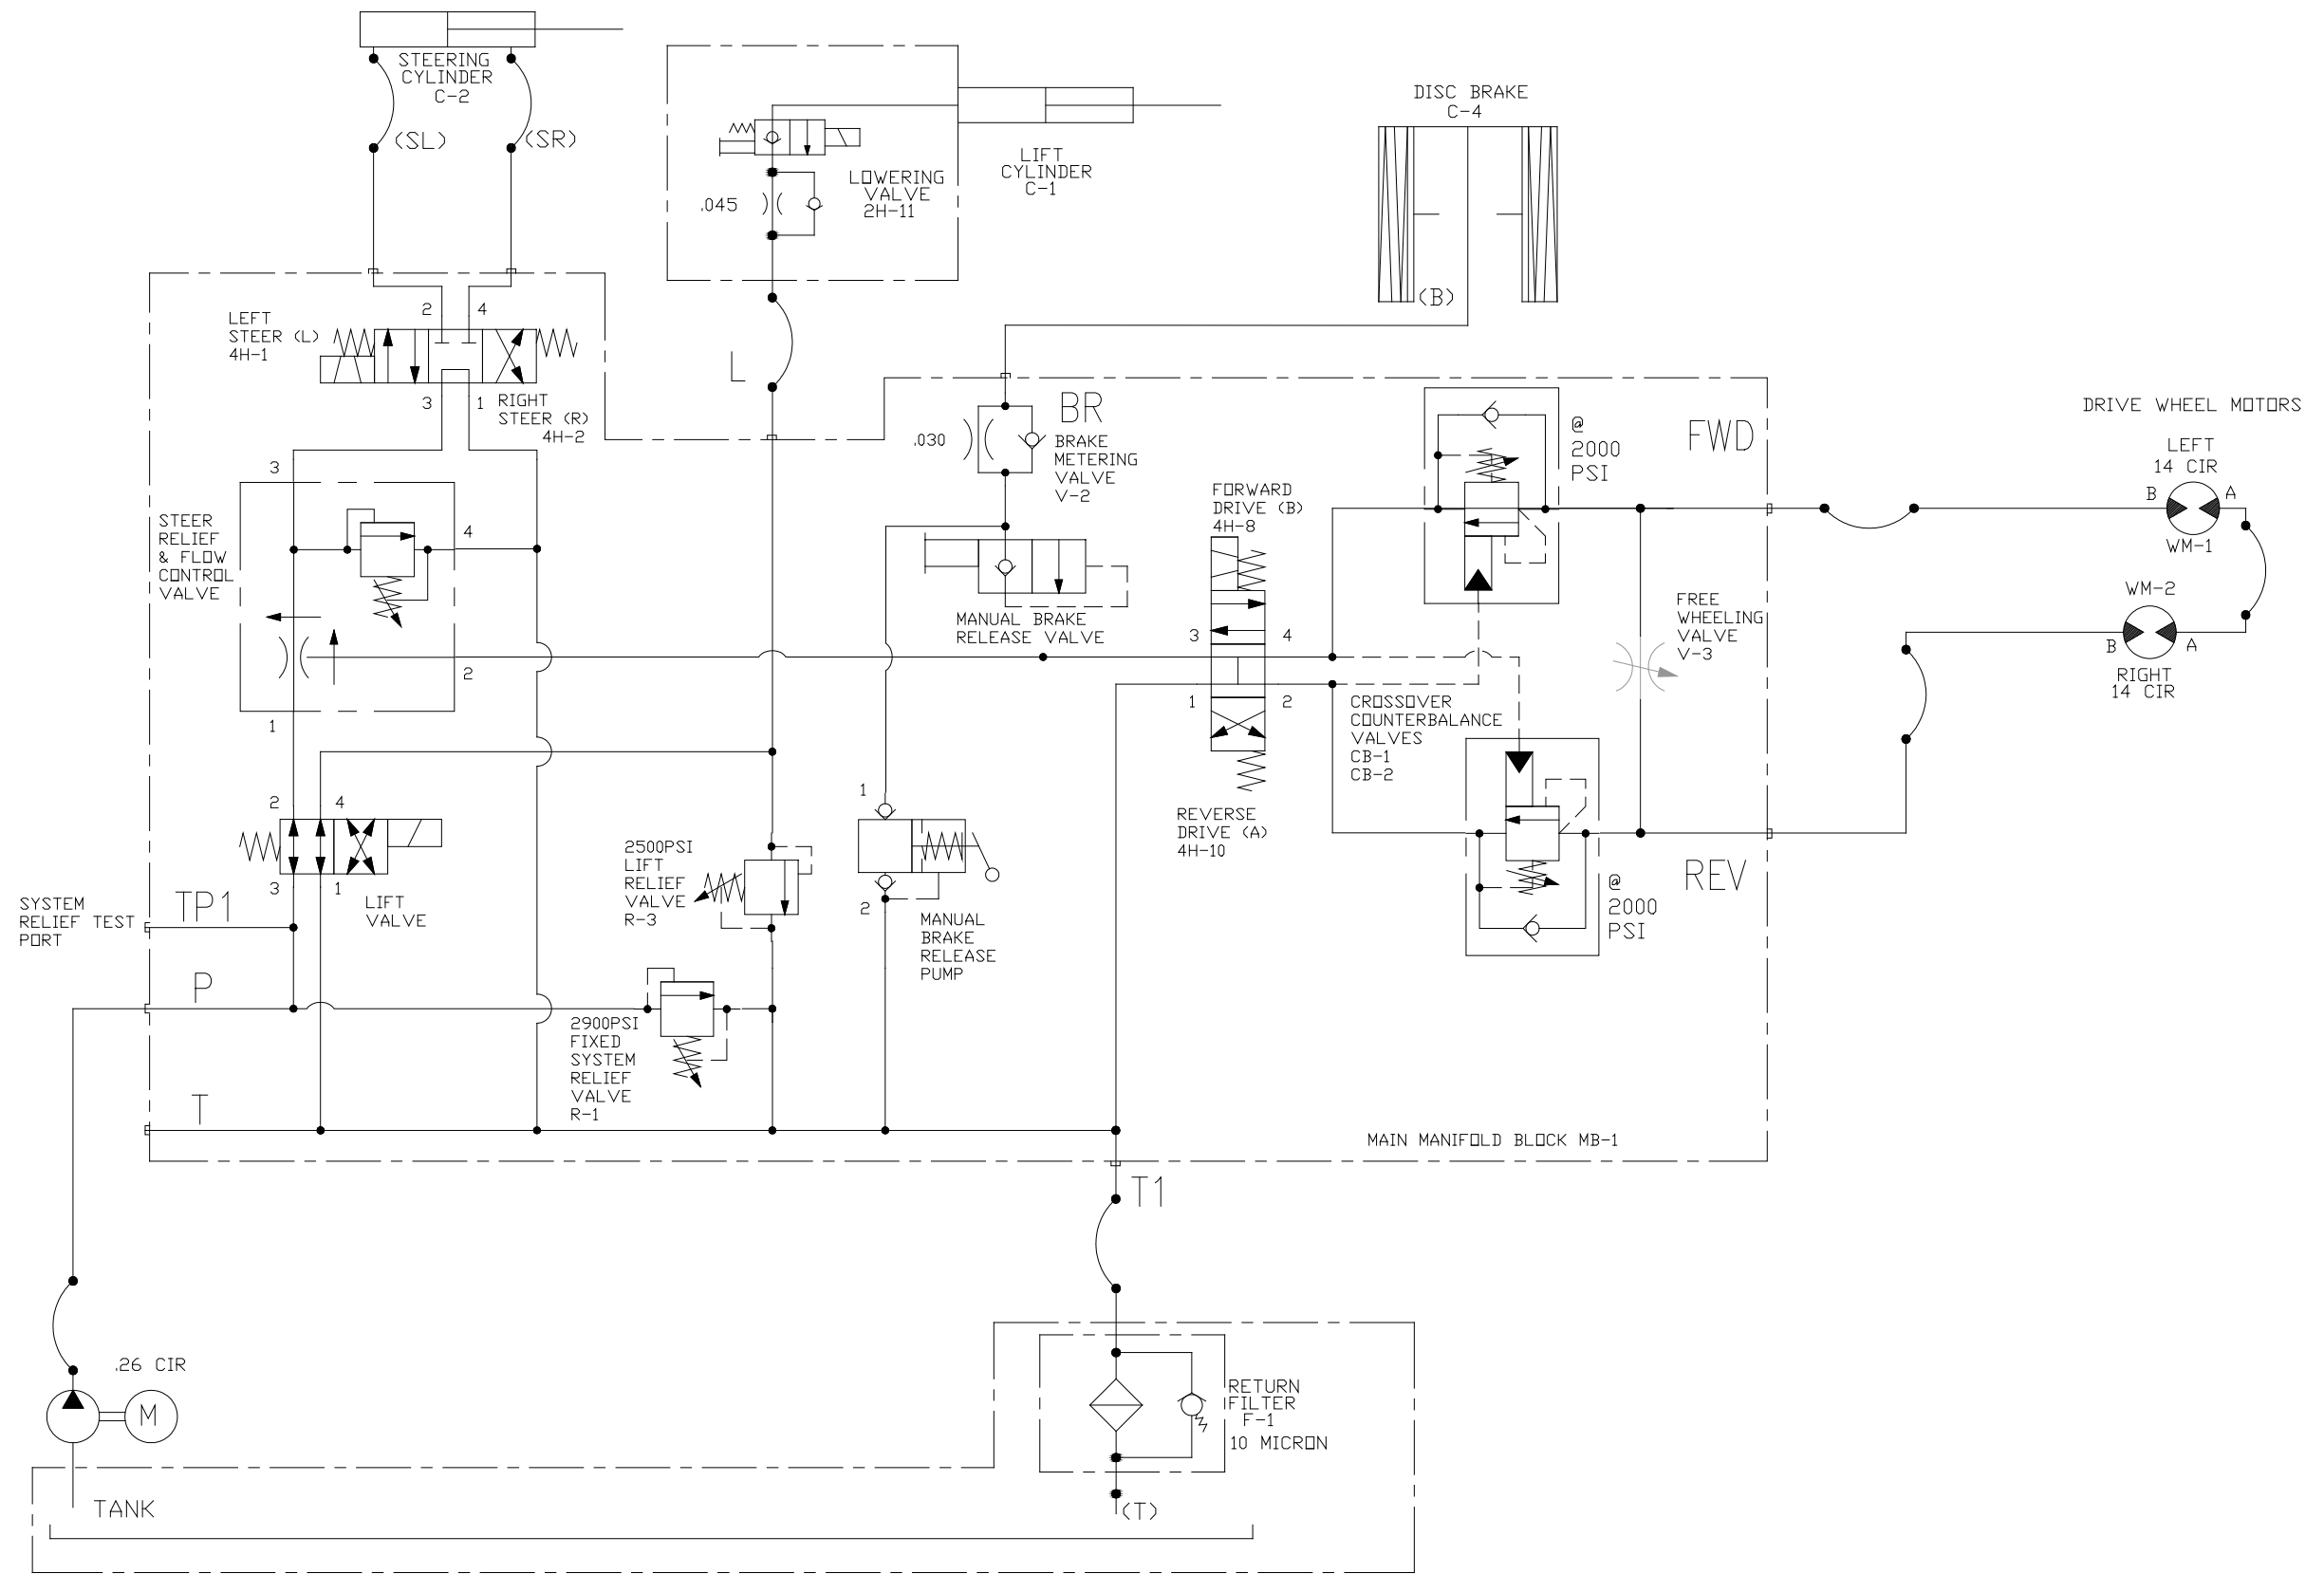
STEERING CYLINDER C-2

(SL)

(SR)

LOWERING VALVE 2H-11

.045

LIFT CYLINDER C-1

DISC BRAKE C-4

(B)

L

2 4

LEFT STEER (L) 4H-1

3 1

RIGHT STEER (R) 4H-2

BR

.030

BRAKE METERING VALVE V-2

DRIVE WHEEL MOTORS

@ 2000 PSI

FWD

LEFT 14 CIR

B A

WM-1

WM-2

B A

RIGHT 14 CIR

3

STEER RELIEF & FLOW CONTROL VALVE

4

2

1

MANUAL BRAKE RELEASE VALVE

FORWARD DRIVE (B) 4H-8

3 4

1 2

REVERSE DRIVE (A) 4H-10

FREE WHEELING VALVE V-3

CROSSOVER COUNTERBALANCE VALVES CB-1 CB-2

2 4

3 1

LIFT VALVE

2500PSI LIFT RELIEF VALVE R-3

1

2

MANUAL BRAKE RELEASE PUMP

@ 2000 PSI

REV

SYSTEM RELIEF TEST PORT

TP1

P

2900PSI FIXED SYSTEM RELIEF VALVE R-1

T

MAIN MANIFOLD BLOCK MB-1

T1

.26 CIR

M

RETURN FILTER F-1 10 MICRON

TANK

(T)